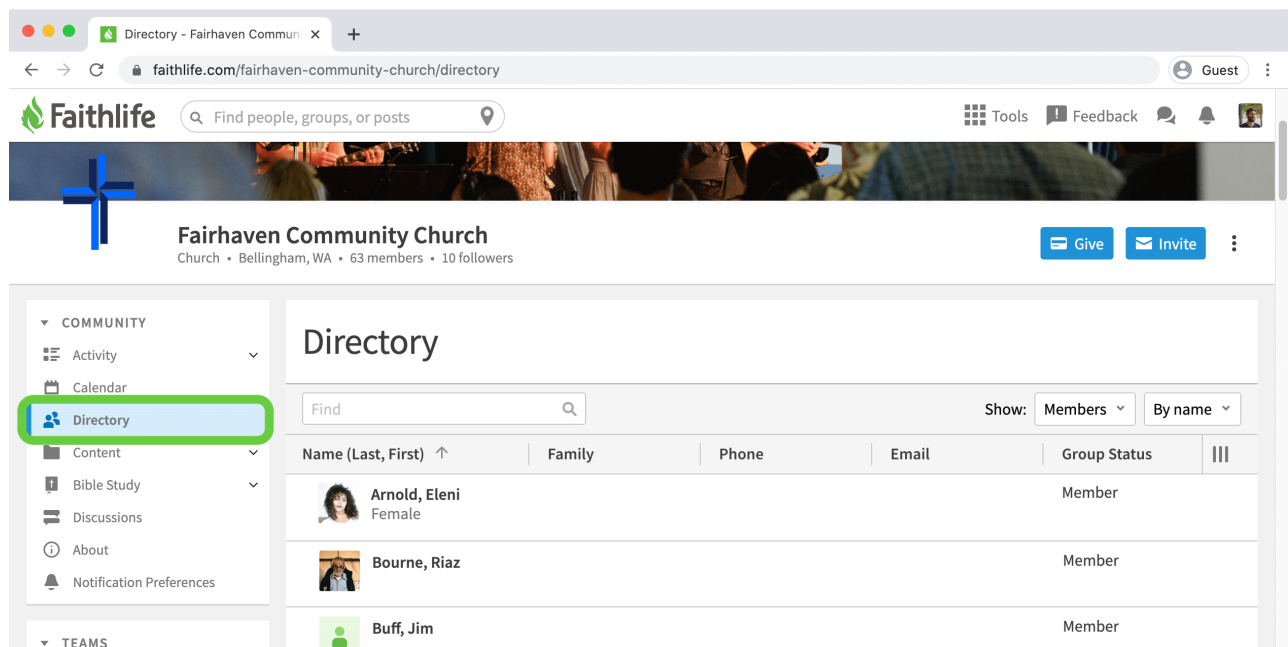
Directory - Fairhaven Commun ×

+

faithlife.com/fairhaven-community-church/directory

Guest

Faithlife

Find people, groups, or posts

Tools Feedback

Fairhaven Community Church

Church • Bellingham, WA • 63 members • 10 followers

Give Invite

COMMUNITY

Activity

Calendar

Directory

Content

Bible Study

Discussions

About

Notification Preferences

TEAMS

Directory

Find

Show: Members By name

| Name (Last, First) ↑ | Family | Phone | Email | Group Status |
|---|---|---|---|---|
| Arnold, Eleni Female | | | | Member |
| Bourne, Riaz | | | | Member |
| Buff, Jim | | | | Member |